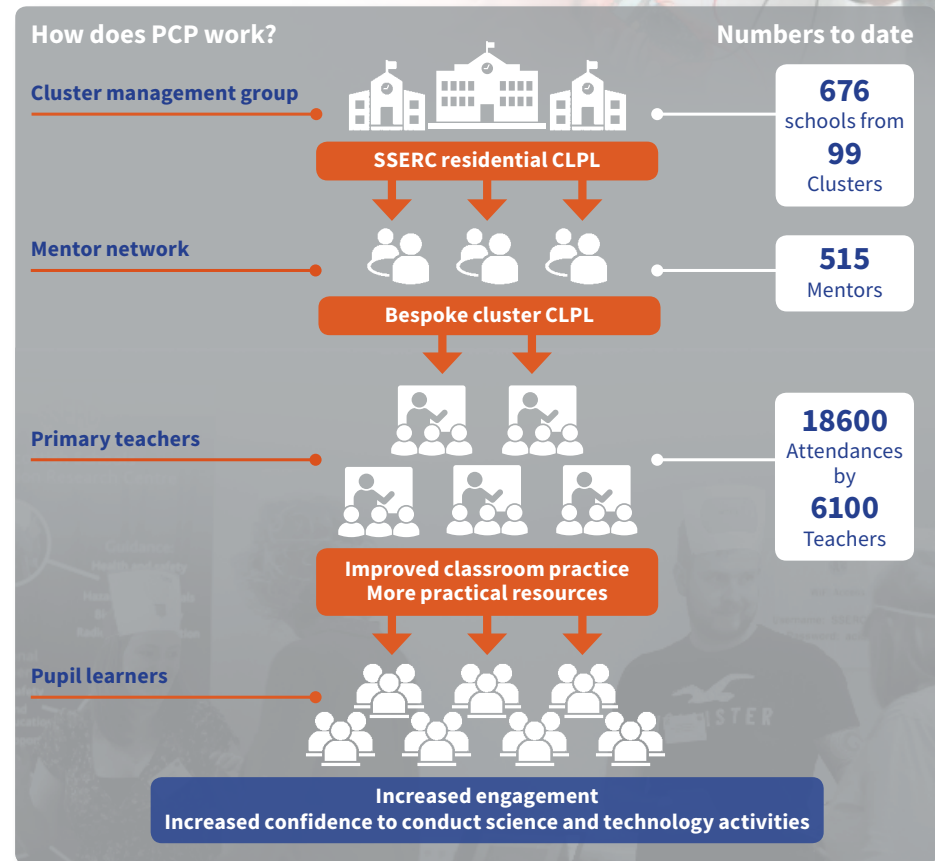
How does PCP work?

Numbers to date

Cluster management group

SSERC residential CLPL

676
schools from
99
Clusters

Mentor network

515
Mentors

Bespoke cluster CLPL

Primary teachers

18600
Attendances
by
6100
Teachers

Improved classroom practice
More practical resources

Pupil learners

Increased engagement
Increased confidence to conduct science and technology activities